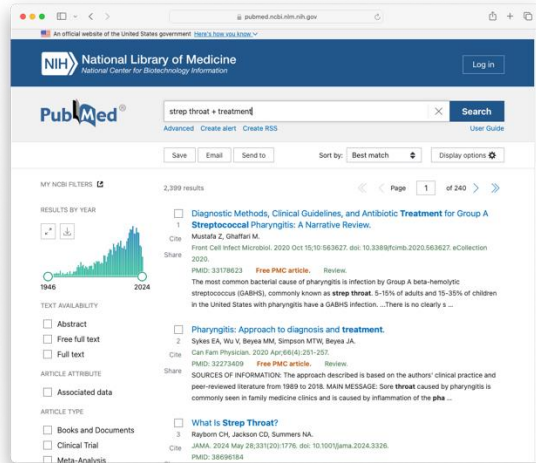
pubmed.ncbi.nlm.nih.gov

An official website of the United States government Here's how you know

NIH National Library of Medicine
National Center for Biotechnology Information

Log in

PubMed®

strep throat + treatment

Search

Advanced Create alert Create RSS

User Guide

Save Email Send to

Sort by: Best match

Display options

MY NCBI FILTERS

RESULTS BY YEAR

1946 2024

TEXT AVAILABILITY

Abstract

Free full text

Full text

ARTICLE ATTRIBUTE

Associated data

ARTICLE TYPE

Books and Documents

Clinical Trial

Meta-Analysis

2,399 results

Page 1 of 240

1 Diagnostic Methods, Clinical Guidelines, and Antibiotic Treatment for Group A Streptococcal Pharyngitis: A Narrative Review.
Cite
Mustafa Z, Ghaffari M.
Share
Front Cell Infect Microbiol. 2020 Oct 15;10:563627. doi: 10.3389/fcimb.2020.563627. eCollection 2020.
PMID: 33178623 Free PMC article. Review.
The most common bacterial cause of pharyngitis is infection by Group A beta-hemolytic streptococcus (GABHS), commonly known as strep throat. 5-15% of adults and 15-35% of children in the United States with pharyngitis have a GABHS infection. ...There is no clearly s ...

2 Pharyngitis: Approach to diagnosis and treatment.
Cite
Sykes EA, Wu V, Beyea MM, Simpson MTW, Beyea JA.
Can Fam Physician. 2020 Apr;66(4):251-257.
Share
PMID: 32273409 Free PMC article. Review.
SOURCES OF INFORMATION: The approach described is based on the authors' clinical practice and peer-reviewed literature from 1989 to 2018. MAIN MESSAGE: Sore throat caused by pharyngitis is commonly seen in family medicine clinics and is caused by inflammation of the pha ...

3 What Is Strep Throat?
Rayborn CH, Jackson CD, Summers NA.
Cite
JAMA. 2024 May 28;331(20):1776. doi: 10.1001/jama.2024.3326.
PMID: 38696184